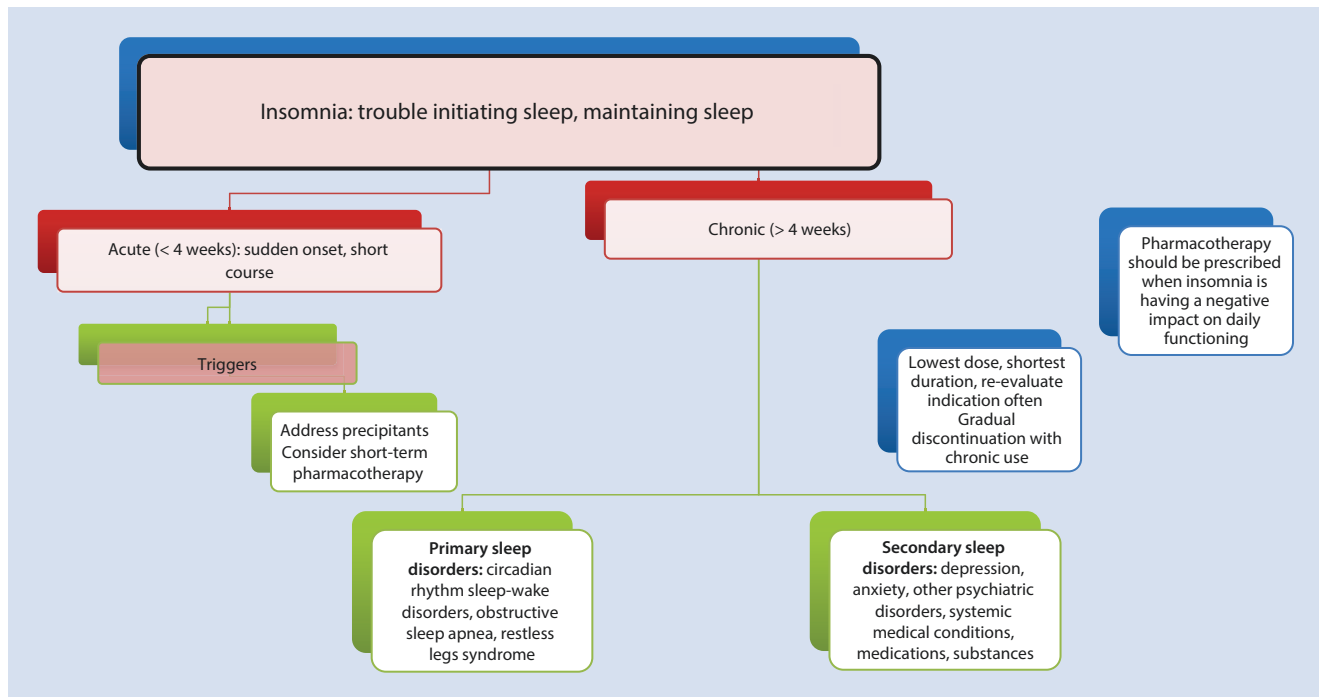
Insomnia: trouble initiating sleep, maintaining sleep

Acute (< 4 weeks): sudden onset, short course

Chronic (> 4 weeks)

Pharmacotherapy should be prescribed when insomnia is having a negative impact on daily functioning

Triggers

Lowest dose, shortest duration, re-evaluate indication often
Gradual discontinuation with chronic use

Address precipitants
Consider short-term pharmacotherapy

**Primary sleep disorders:** circadian rhythm sleep-wake disorders, obstructive sleep apnea, restless legs syndrome

**Secondary sleep disorders:** depression, anxiety, other psychiatric disorders, systemic medical conditions, medications, substances